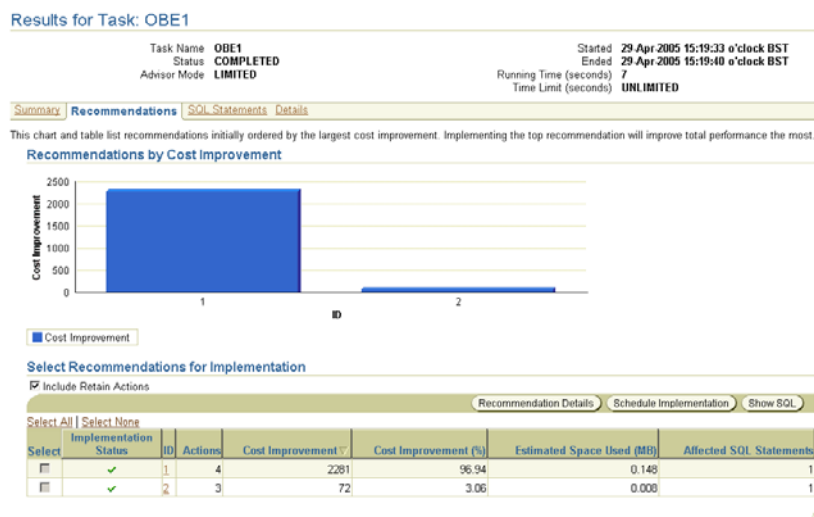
Results for Task: OBE1

Task Name OBE1
Status COMPLETED
Advisor Mode LIMITED

Started 29-Apr-2005 15:19:33 o'clock BST
Ended 29-Apr-2005 15:19:40 o'clock BST
Running Time (seconds) 7
Time Limit (seconds) UNLIMITED

Summary | Recommendations | SQL Statements | Details

This chart and table list recommendations initially ordered by the largest cost improvement. Implementing the top recommendation will improve total performance the most.

Recommendations by Cost Improvement

Cost Improvement
2500
2000
1500
1000
500
0
1
2
ID

Cost Improvement

Select Recommendations for Implementation

Include Retain Actions

Recommendation Details | Schedule Implementation | Show SQL

Select All | Select None

| Select | Implementation Status | ID | Actions | Cost Improvement | Cost Improvement (%) | Estimated Space Used (MB) | Affected SQL Statements |
|---|---|---|---|---|---|---|---|
| ☐ | ✓ | 1 | 4 | 2281 | 96.94 | 0.148 | 1 |
| ☐ | ✓ | 2 | 3 | 72 | 3.06 | 0.008 | 1 |